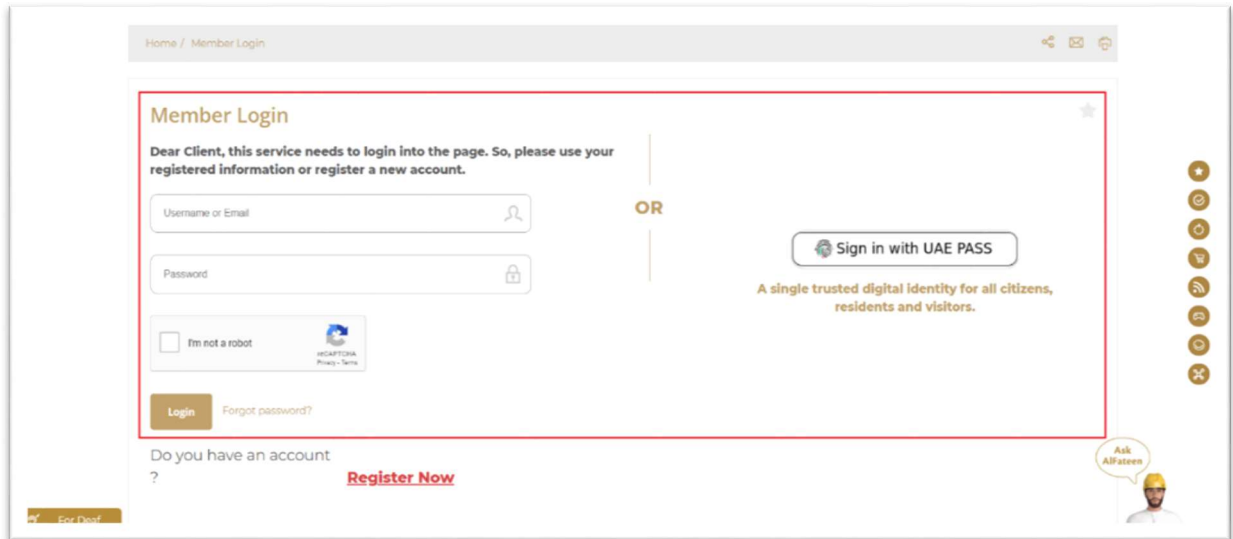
Home / Member Login

Member Login

Dear Client, this service needs to login into the page. So, please use your registered information or register a new account.

Username or Email

Password

I'm not a robot

reCAPTCHA
Privacy - Terms

Login

Forgot password?

OR

Sign in with UAE PASS

A single trusted digital identity for all citizens, residents and visitors.

Do you have an account ?

Register Now

Ask AlFateen

For Deaf